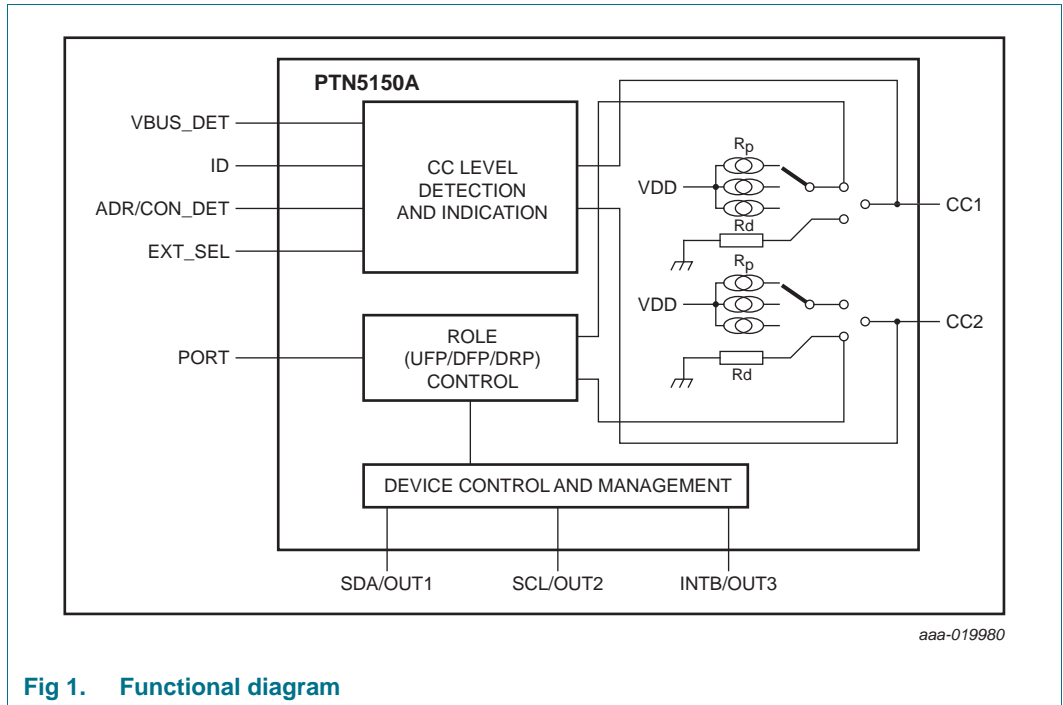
PTN5150A

VBUS_DET

ID

ADR/CON_DET

EXT_SEL

CC LEVEL DETECTION AND INDICATION

$R_p$

VDD

Rd

CC1

$R_p$

VDD

Rd

CC2

PORT

ROLE (UFP/DFP/DRP) CONTROL

DEVICE CONTROL AND MANAGEMENT

SDA/OUT1

SCL/OUT2

INTB/OUT3

aaa-019980

Fig 1. Functional diagram